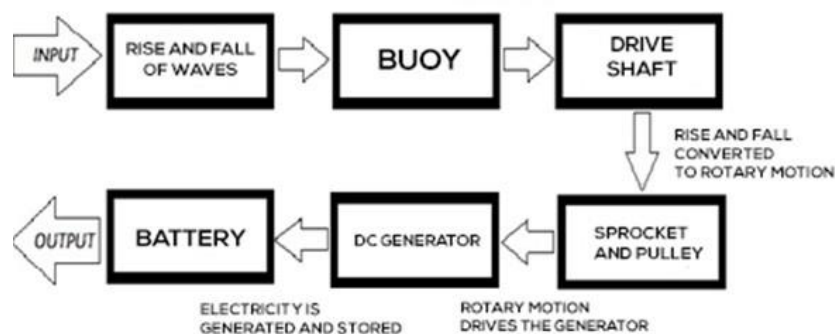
INPUT

RISE AND FALL OF WAVES

BUOY

DRIVE SHAFT

RISE AND FALL CONVERTED TO ROTARY MOTION

SPROCKET AND PULLEY

ROTARY MOTION DRIVES THE GENERATOR

DC GENERATOR

ELECTRICITY IS GENERATED AND STORED

BATTERY

OUTPUT